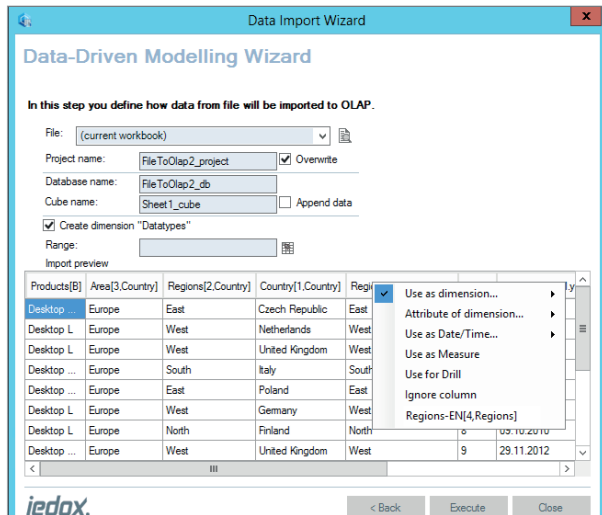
Data Import Wizard

Data-Driven Modelling Wizard

In this step you define how data from file will be imported to OLAP.

File: (current workbook)

Project name: FileToOlap2_project
Overwrite

Database name: FileToOlap2_db

Cube name: Sheet1_cube
Append data

Create dimension "Datatypes"

Range:

Import preview

| Products[B] | Area[3,Country] | Regions[2,Country] | Country[1,Country] | Regi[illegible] | | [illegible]y |
|---|---|---|---|---|---|---|
| Desktop ... | Europe | East | Czech Republic | East | | |
| Desktop L | Europe | West | Netherlands | West | | |
| Desktop L | Europe | West | United Kingdom | West | | |
| Desktop ... | Europe | South | Italy | South | | |
| Desktop ... | Europe | East | Poland | East | | |
| Desktop ... | Europe | West | Germany | West | | |
| Desktop L | Europe | North | Finland | North | 8 | 09.10.2010 |
| Desktop ... | Europe | West | United Kingdom | West | 9 | 29.11.2012 |

Use as dimension...
Attribute of dimension...
Use as Date/Time...
Use as Measure
Use for Drill
Ignore column
Regions-EN[4,Regions]

jedox

< Back
Execute
Close